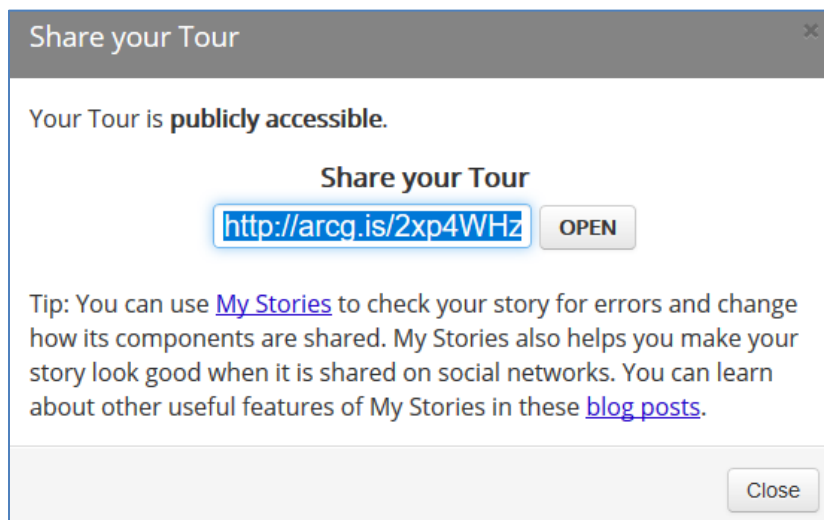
Share your Tour

×

Your Tour is **publicly accessible**.

**Share your Tour**

http://arcg.is/2xp4WHz OPEN

Tip: You can use My Stories to check your story for errors and change how its components are shared. My Stories also helps you make your story look good when it is shared on social networks. You can learn about other useful features of My Stories in these blog posts.

Close